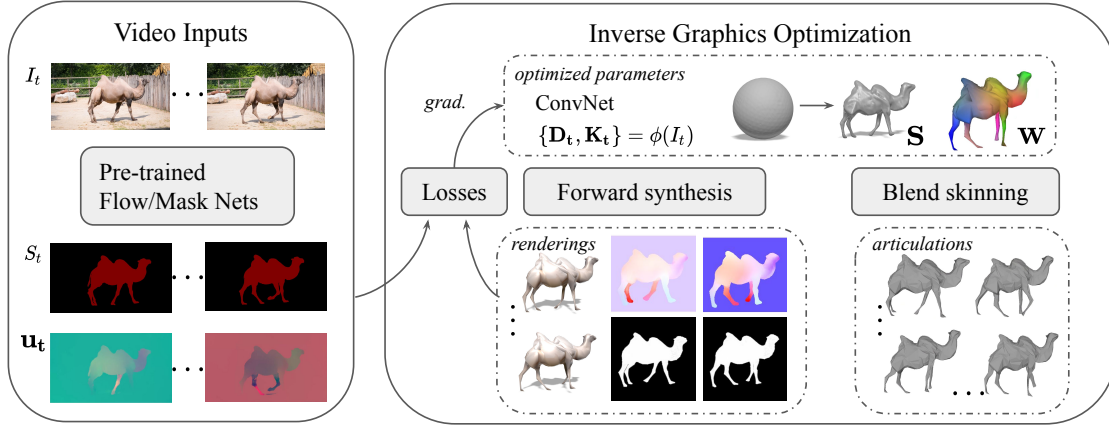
Video Inputs

$I_t$

. . .

Pre-trained Flow/Mask Nets

$S_t$

. . .

$\mathbf{u_t}$

. . .

Inverse Graphics Optimization

optimized parameters

ConvNet

$\{\mathbf{D_t}, \mathbf{K_t}\} = \phi(I_t)$

$\mathbf{S}$

$\mathbf{W}$

grad.

Losses

Forward synthesis

Blend skinning

renderings

articulations

. . .